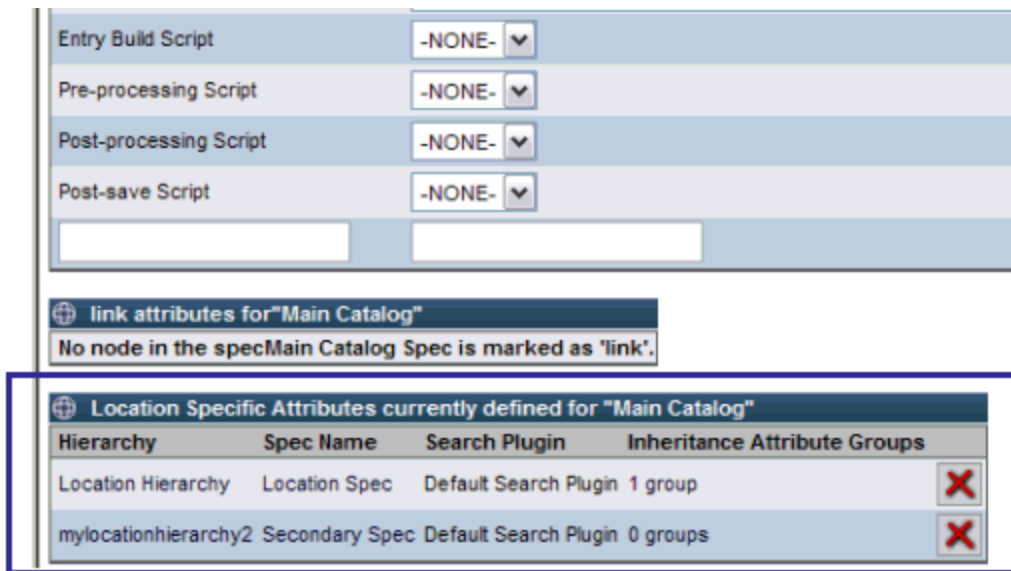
| | |
|---|---|
| Entry Build Script | -NONE- |
| Pre-processing Script | -NONE- |
| Post-processing Script | -NONE- |
| Post-save Script | -NONE- |

link attributes for"Main Catalog"

No node in the specMain Catalog Spec is marked as 'link'.

Location Specific Attributes currently defined for "Main Catalog"

| Hierarchy | Spec Name | Search Plugin | Inheritance Attribute Groups |
|---|---|---|---|
| Location Hierarchy | Location Spec | Default Search Plugin | 1 group |
| mylocationhierarchy2 | Secondary Spec | Default Search Plugin | 0 groups |